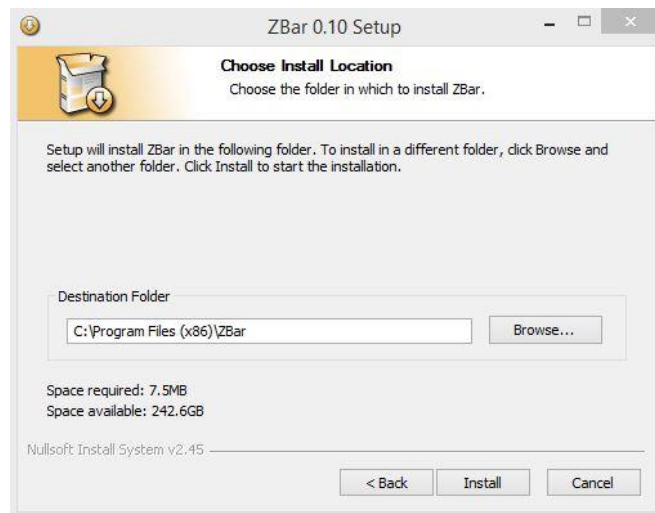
ZBar 0.10 Setup

Choose Install Location
Choose the folder in which to install ZBar.

Setup will install ZBar in the following folder. To install in a different folder, click Browse and select another folder. Click Install to start the installation.

Destination Folder

C:\Program Files (x86)\ZBar

Browse...

Space required: 7.5MB
Space available: 242.6GB

Nullsoft Install System v2.45

< Back
Install
Cancel